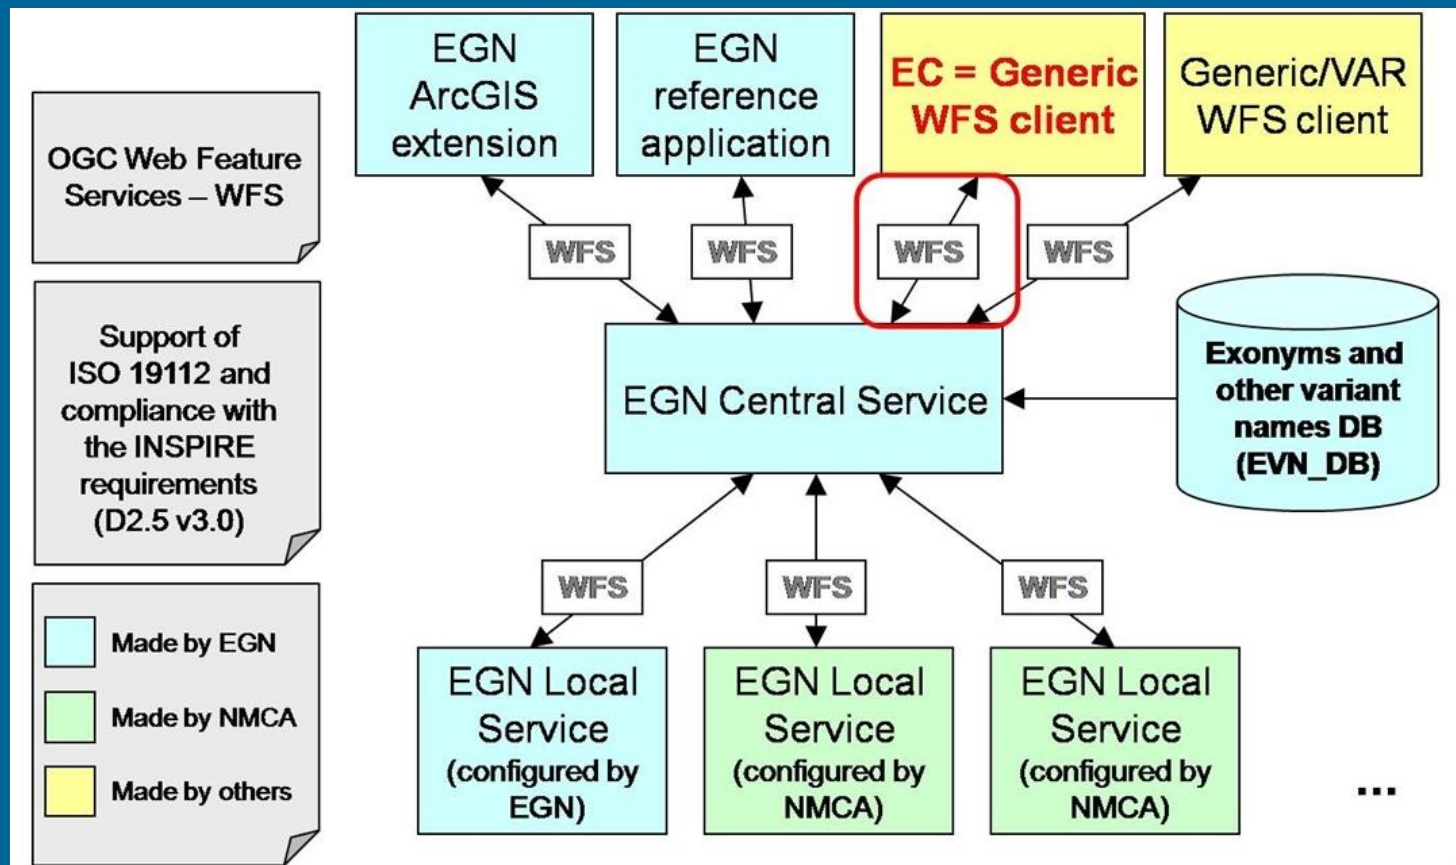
OGC Web Feature Services – WFS

Support of ISO 19112 and compliance with the INSPIRE requirements (D2.5 v3.0)

Made by EGN

Made by NMCA

Made by others

EGN ArcGIS extension

EGN reference application

EC = Generic WFS client

Generic/VAR WFS client

WFS

WFS

WFS

WFS

EGN Central Service

Exonyms and other variant names DB (EVN_DB)

WFS

WFS

WFS

EGN Local Service (configured by EGN)

EGN Local Service (configured by NMCA)

EGN Local Service (configured by NMCA)

...